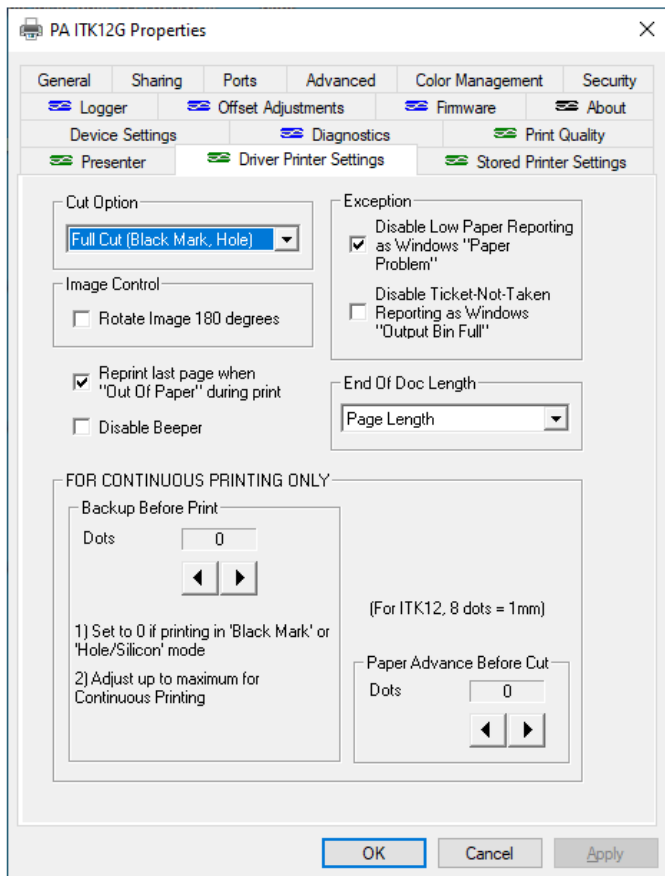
PA ITK12G Properties

General | Sharing | Ports | Advanced | Color Management | Security
Logger | Offset Adjustments | Firmware | About
Device Settings | Diagnostics | Print Quality
Presenter | Driver Printer Settings | Stored Printer Settings

Cut Option
Full Cut (Black Mark, Hole)

Image Control
Rotate Image 180 degrees

Reprint last page when "Out Of Paper" during print

Disable Beeper

Exception
Disable Low Paper Reporting as Windows "Paper Problem"

Disable Ticket-Not-Taken Reporting as Windows "Output Bin Full"

End Of Doc Length
Page Length

FOR CONTINUOUS PRINTING ONLY

Backup Before Print
Dots
0

1) Set to 0 if printing in 'Black Mark' or 'Hole/Silicon' mode

2) Adjust up to maximum for Continuous Printing

(For ITK12, 8 dots = 1mm)

Paper Advance Before Cut
Dots
0

OK | Cancel | Apply